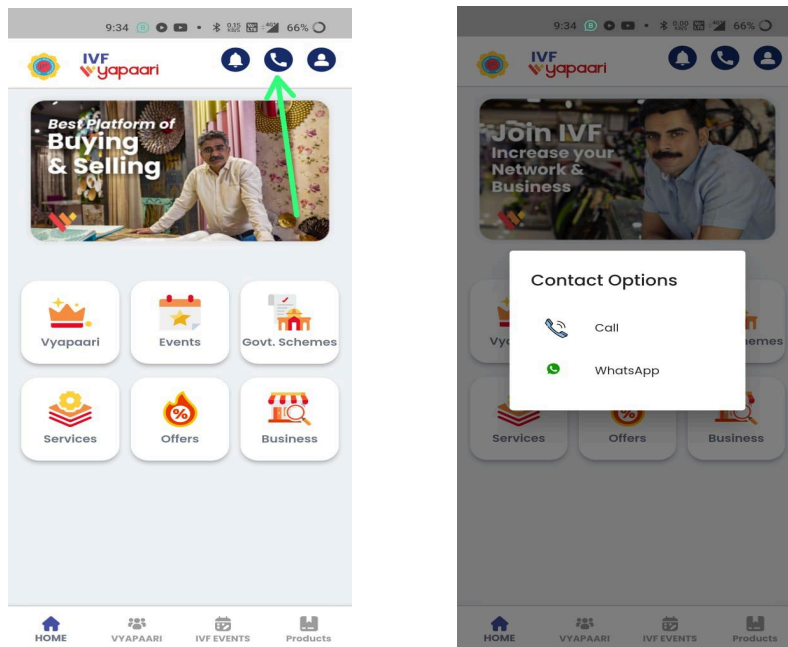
9:34 66%

IVF Vyapaari

Best Platform of Buying & Selling

Vyapaari

Events

Govt. Schemes

Services

Offers

Business

HOME

VYAPAARI

IVF EVENTS

Products

9:34 66%

IVF Vyapaari

Join IVF Increase your Network & Business

Contact Options

Call

WhatsApp

Vya

hemes

Services

Offers

Business

HOME

VYAPAARI

IVF EVENTS

Products